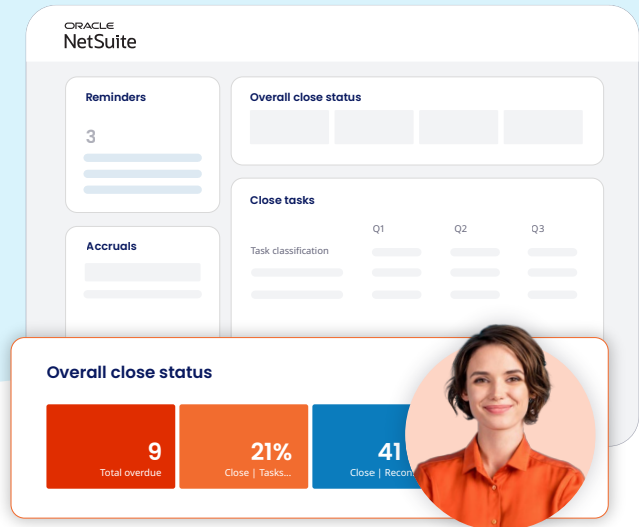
ORACLE
NetSuite

Reminders

3

Accruals

Overall close status

Close tasks

| Task classification | Q1 | Q2 | Q3 |
|---|---|---|---|

Overall close status

9
Total overdue

21%
Close | Tasks...

41
Close | Recon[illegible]